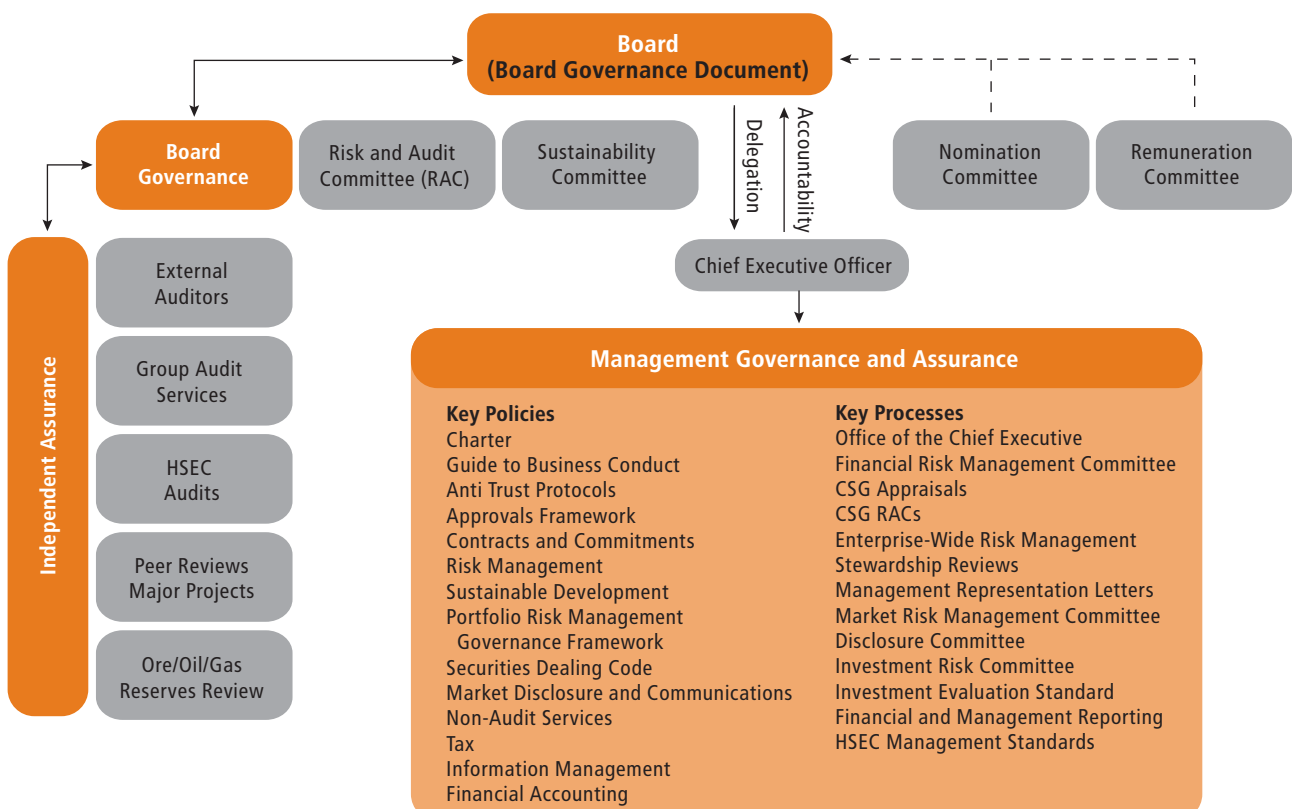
Board
(Board Governance Document)

Board Governance

Risk and Audit Committee (RAC)

Sustainability Committee

Delegation

Accountability

Nomination Committee

Remuneration Committee

Chief Executive Officer

Independent Assurance

External Auditors

Group Audit Services

HSEC Audits

Peer Reviews Major Projects

Ore/Oil/Gas Reserves Review

Management Governance and Assurance

Key Policies
Charter
Guide to Business Conduct
Anti Trust Protocols
Approvals Framework
Contracts and Commitments
Risk Management
Sustainable Development
Portfolio Risk Management Governance Framework
Securities Dealing Code
Market Disclosure and Communications
Non-Audit Services
Tax
Information Management
Financial Accounting

Key Processes
Office of the Chief Executive
Financial Risk Management Committee
CSG Appraisals
CSG RACs
Enterprise-Wide Risk Management
Stewardship Reviews
Management Representation Letters
Market Risk Management Committee
Disclosure Committee
Investment Risk Committee
Investment Evaluation Standard
Financial and Management Reporting
HSEC Management Standards